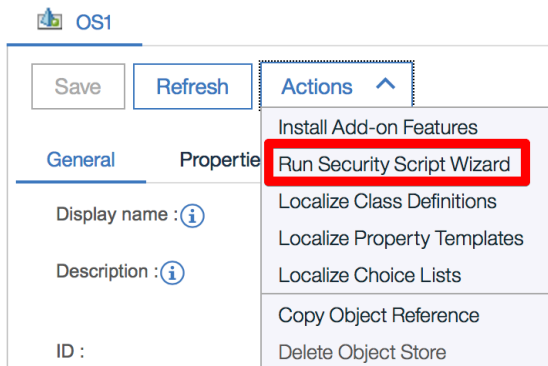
OS1

Save Refresh Actions

General Propertie

Display name :

Description :

ID :

Install Add-on Features
Run Security Script Wizard
Localize Class Definitions
Localize Property Templates
Localize Choice Lists
Copy Object Reference
Delete Object Store